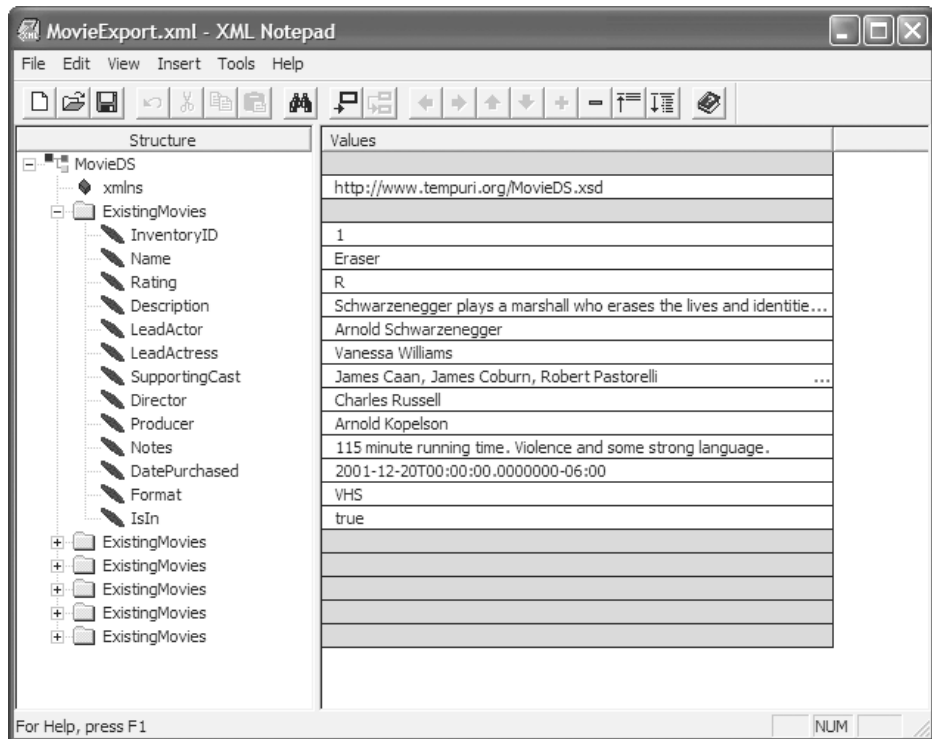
MovieExport.xml - XML Notepad

File Edit View Insert Tools Help

| Structure | Values |
|---|---|
| MovieDS | |
| xmlns | http://www.tempuri.org/MovieDS.xsd |
| ExistingMovies | |
| InventoryID | 1 |
| Name | Eraser |
| Rating | R |
| Description | Schwarzenegger plays a marshall who erases the lives and identitie... |
| LeadActor | Arnold Schwarzenegger |
| LeadActress | Vanessa Williams |
| SupportingCast | James Caan, James Coburn, Robert Pastorelli ... |
| Director | Charles Russell |
| Producer | Arnold Kopelson |
| Notes | 115 minute running time. Violence and some strong language. |
| DatePurchased | 2001-12-20T00:00:00.0000000-06:00 |
| Format | VHS |
| IsIn | true |
| ExistingMovies | |
| ExistingMovies | |
| ExistingMovies | |
| ExistingMovies | |
| ExistingMovies | |

For Help, press F1

NUM